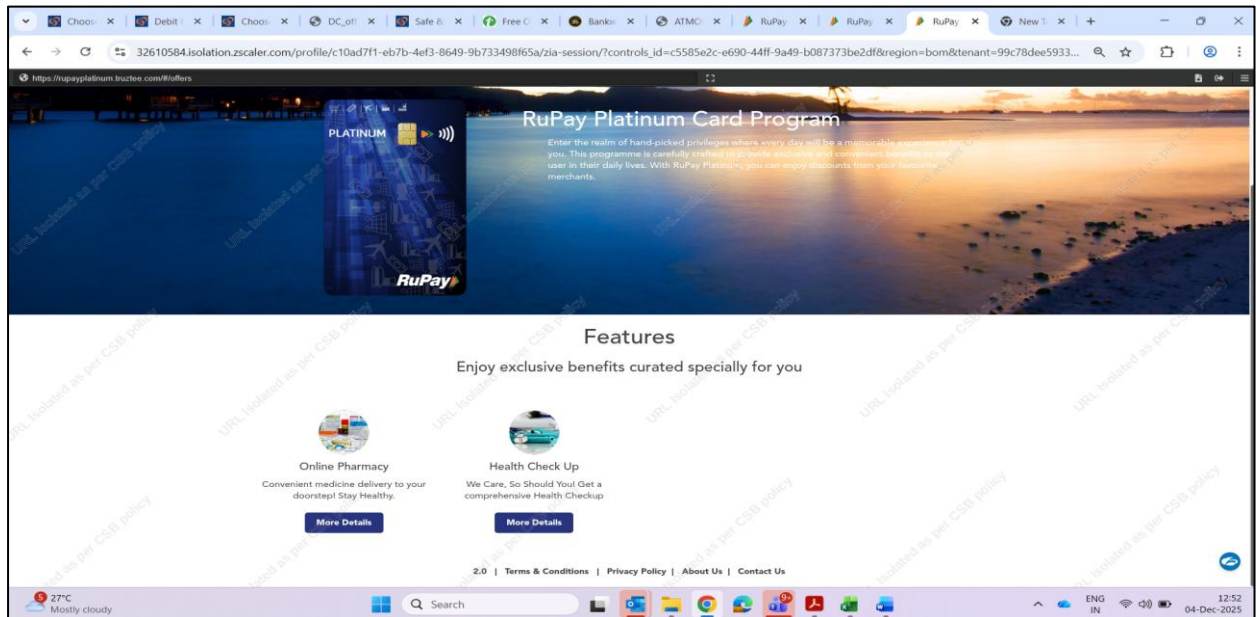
Choos × | Debit × | Choos × | DC_off × | Safe & × | Free C × | Banks × | ATMO × | RuPay × | RuPay × | RuPay × | New T × | +

32610584.isolation.zscaler.com/profile/c10ad7f1-eb7b-4ef3-8649-9b733498f65a/zia-session/?controls_id=c5585e2c-e690-44ff-9a49-b087373be2df&region=bom&tenant=99c78dee5933...

https://rupayplatinum.truztee.com/#/offers

PLATINUM

RuPay

RuPay Platinum Card Program

Enter the realm of hand-picked privileges where every day will be a memorable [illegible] you. This programme is carefully crafted to provide exclusive and convenient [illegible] user in their daily lives. With RuPay Platinum, you can enjoy discounts from your favourite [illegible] merchants.

Features

Enjoy exclusive benefits curated specially for you

Online Pharmacy

Convenient medicine delivery to your doorstep! Stay Healthy.

More Details

Health Check Up

We Care, So Should You! Get a comprehensive Health Checkup

More Details

2.0 | Terms & Conditions | Privacy Policy | About Us | Contact Us

URL Isolated as per CSB policy

27°C
Mostly cloudy

Search

ENG
IN

12:52
04-Dec-2025